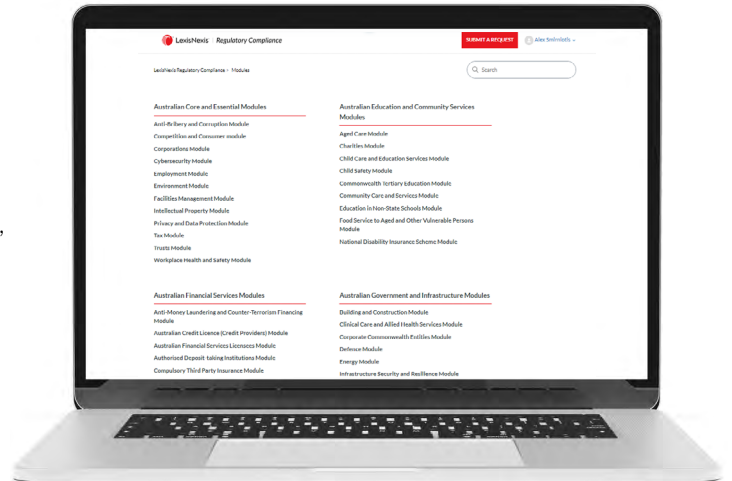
LexisNexis | Regulatory Compliance

SUBMIT A REQUEST

Alex Smimiotis

LexisNexis Regulatory Compliance > Modules

Search

Australian Core and Essential Modules

Anti-Bribery and Corruption Module
Competition and Consumer module
Corporations Module
Cybersecurity Module
Employment Module
Environment Module
Facilities Management Module
Intellectual Property Module
Privacy and Data Protection Module
Tax Module
Trusts Module
Workplace Health and Safety Module

Australian Education and Community Services Modules

Aged Care Module
Charities Module
Child Care and Education Services Module
Child Safety Module
Commonwealth Tertiary Education Module
Community Care and Services Module
Education in Non-State Schools Module
Food Service to Aged and Other Vulnerable Persons Module
National Disability Insurance Scheme Module

Australian Financial Services Modules

Anti-Money Laundering and Counter-Terrorism Financing Module
Australian Credit Licence (Credit Providers) Module
Australian Financial Services Licensees Module
Authorised Deposit-taking Institutions Module
Compulsory Third Party Insurance Module

Australian Government and Infrastructure Modules

Building and Construction Module
Clinical Care and Allied Health Services Module
Corporate Commonwealth Entities Module
Defence Module
Energy Module
Infrastructure Security and Resilience Module